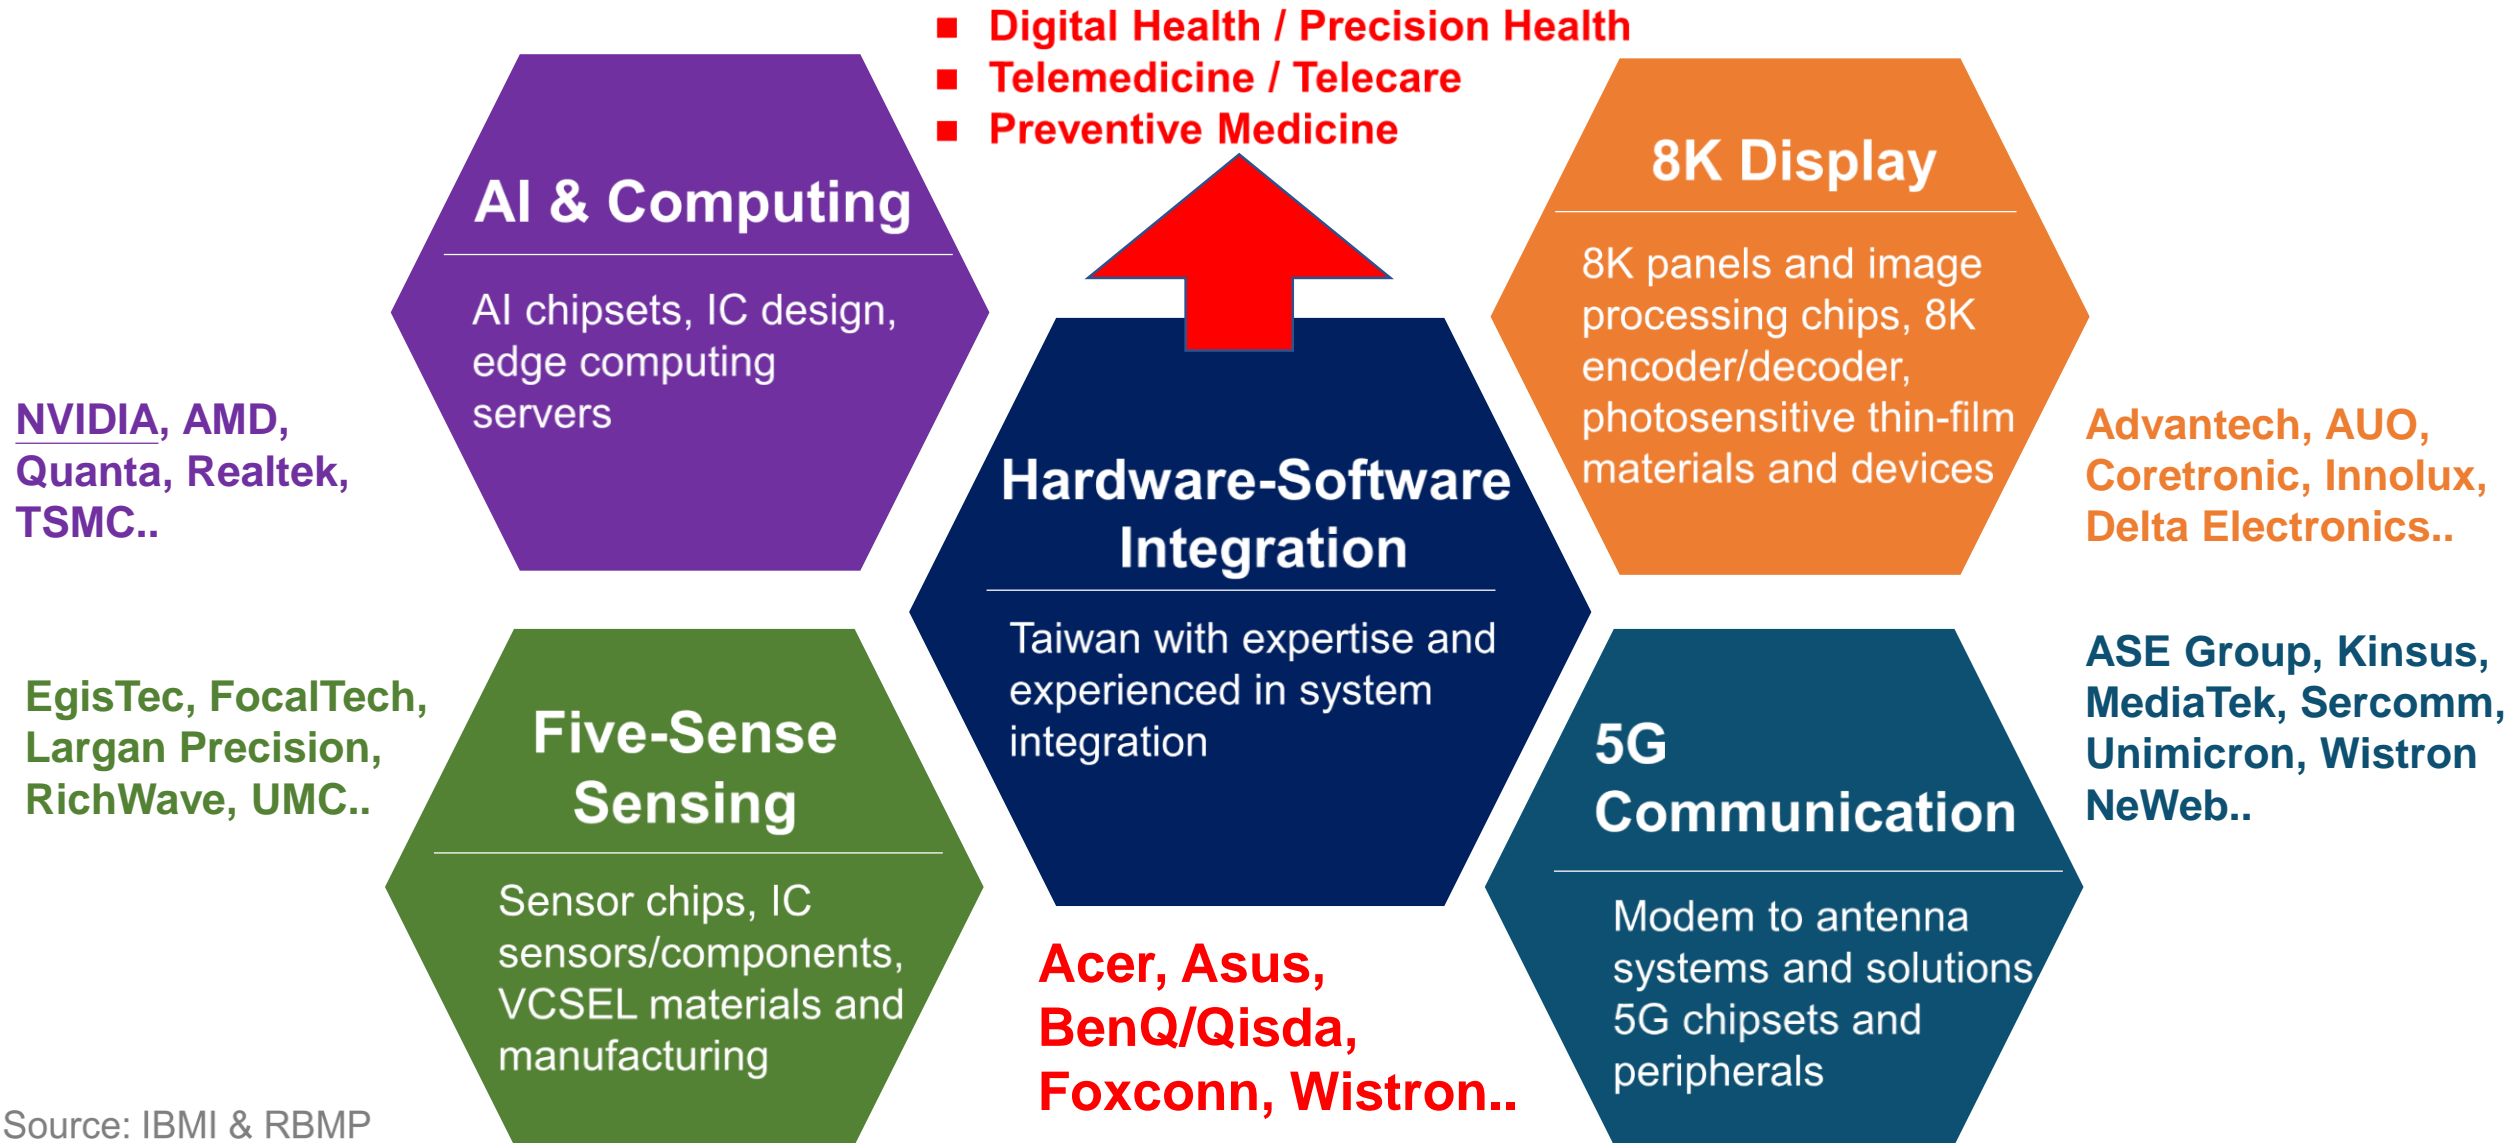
■ Digital Health / Precision Health
■ Telemedicine / Telecare
■ Preventive Medicine

AI & Computing

AI chipsets, IC design, edge computing servers

NVIDIA, AMD, Quanta, Realtek, TSMC..

8K Display

8K panels and image processing chips, 8K encoder/decoder, photosensitive thin-film materials and devices

Advantech, AUO, Coretronic, Innolux, Delta Electronics..

Hardware-Software Integration

Taiwan with expertise and experienced in system integration

EgisTec, FocalTech, Largan Precision, RichWave, UMC..

Five-Sense Sensing

Sensor chips, IC sensors/components, VCSEL materials and manufacturing

ASE Group, Kinsus, MediaTek, Sercomm, Unimicron, Wistron NeWeb..

5G Communication

Modem to antenna systems and solutions 5G chipsets and peripherals

Acer, Asus, BenQ/Qisda, Foxconn, Wistron..

Source: IBMI & RBMP